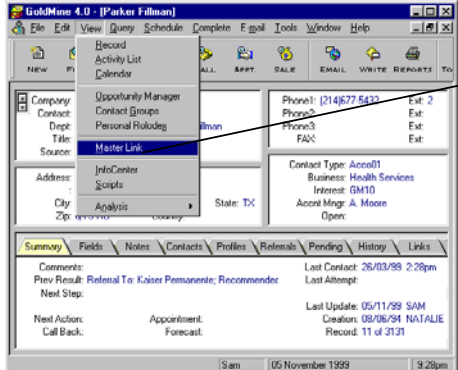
GoldMine 4.0 - [Parker Fillman]

File Edit View Query Schedule Complete E-mail Tools Window Help

NEW F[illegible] ALL APPT. SALE EMAIL WRITE REPORTS To

Record
Activity List
Calendar
Opportunity Manager
Contact Groups
Personal Rolodex
Master Link
InfoCenter
Scripts
Analysis

Company:
Contact:
Dept:
Title:
Source:
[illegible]llman

Phone1: (214)677-5432 Ext: 2
Phone2: Ext:
Phone3: Ext:
FAX: Ext:

Address:
City:
Zip:
Country:
State: TX

Contact Type: Acco01
Business: Health Services
Interest: GM10
Accnt Mngr: A. Moore
Open:

Summary Fields Notes Contacts Profiles Referrals Pending History Links

Comments:
Prev Result: Referral To: Kaiser Permanente; Recommender
Next Step:
Next Action:
Call Back:
Appointment:
Forecast:

Last Contact: 26/03/99 2:28pm
Last Attempt:
Last Update: 05/11/99 SAM
Creation: 08/06/94 NATALIE
Record: 11 of 3131

Sam 05 November 1999 9:28pm